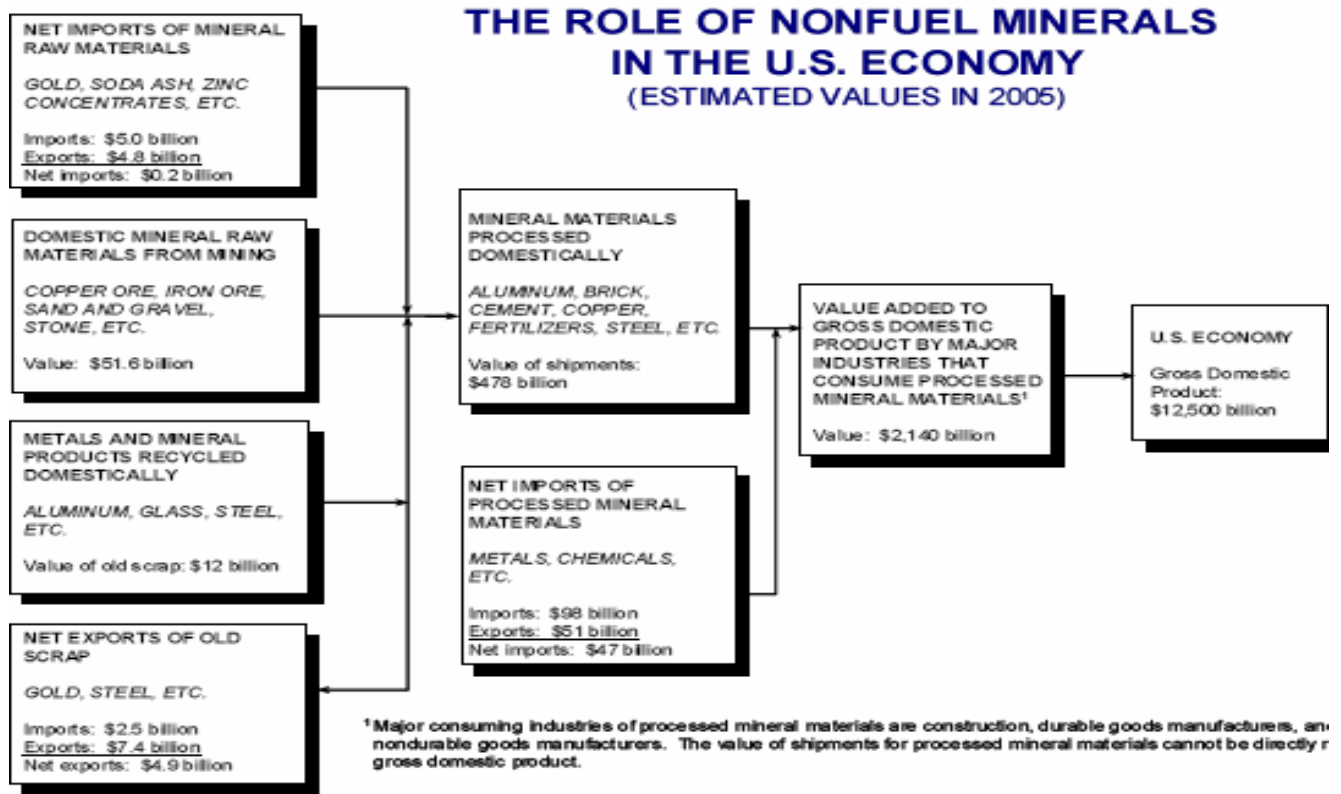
THE ROLE OF NONFUEL MINERALS IN THE U.S. ECONOMY
(ESTIMATED VALUES IN 2005)

NET IMPORTS OF MINERAL RAW MATERIALS

GOLD, SODA ASH, ZINC CONCENTRATES, ETC.

Imports: $5.0 billion
Exports: $4.8 billion
Net imports: $0.2 billion

DOMESTIC MINERAL RAW MATERIALS FROM MINING

COPPER ORE, IRON ORE, SAND AND GRAVEL, STONE, ETC.

Value: $51.6 billion

METALS AND MINERAL PRODUCTS RECYCLED DOMESTICALLY

ALUMINUM, GLASS, STEEL, ETC.

Value of old scrap: $12 billion

NET EXPORTS OF OLD SCRAP

GOLD, STEEL, ETC.

Imports: $2.5 billion
Exports: $7.4 billion
Net exports: $4.9 billion

MINERAL MATERIALS PROCESSED DOMESTICALLY

ALUMINUM, BRICK, CEMENT, COPPER, FERTILIZERS, STEEL, ETC.

Value of shipments: $478 billion

NET IMPORTS OF PROCESSED MINERAL MATERIALS

METALS, CHEMICALS, ETC.

Imports: $98 billion
Exports: $51 billion
Net imports: $47 billion

VALUE ADDED TO GROSS DOMESTIC PRODUCT BY MAJOR INDUSTRIES THAT CONSUME PROCESSED MINERAL MATERIALS$^1$

Value: $2,140 billion

U.S. ECONOMY

Gross Domestic Product: $12,500 billion

$^1$Major consuming industries of processed mineral materials are construction, durable goods manufacturers, an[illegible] nondurable goods manufacturers. The value of shipments for processed mineral materials cannot be directly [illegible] gross domestic product.